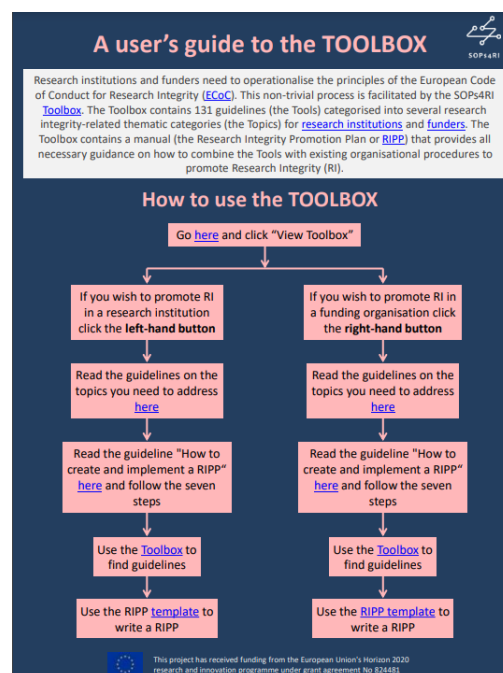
A user's guide to the TOOLBOX

SOPs4RI

Research institutions and funders need to operationalise the principles of the European Code of Conduct for Research Integrity (ECoC). This non-trivial process is facilitated by the SOPs4RI Toolbox. The Toolbox contains 131 guidelines (the Tools) categorised into several research integrity-related thematic categories (the Topics) for research institutions and funders. The Toolbox contains a manual (the Research Integrity Promotion Plan or RIPP) that provides all necessary guidance on how to combine the Tools with existing organisational procedures to promote Research Integrity (RI).

How to use the TOOLBOX

Go here and click "View Toolbox"

If you wish to promote RI in a research institution click the left-hand button

Read the guidelines on the topics you need to address here

Read the guideline "How to create and implement a RIPP" here and follow the seven steps

Use the Toolbox to find guidelines

Use the RIPP template to write a RIPP

If you wish to promote RI in a funding organisation click the right-hand button

Read the guidelines on the topics you need to address here

Read the guideline "How to create and implement a RIPP" here and follow the seven steps

Use the Toolbox to find guidelines

Use the RIPP template to write a RIPP

This project has received funding from the European Union's Horizon 2020 research and innovation programme under grant agreement No 824481